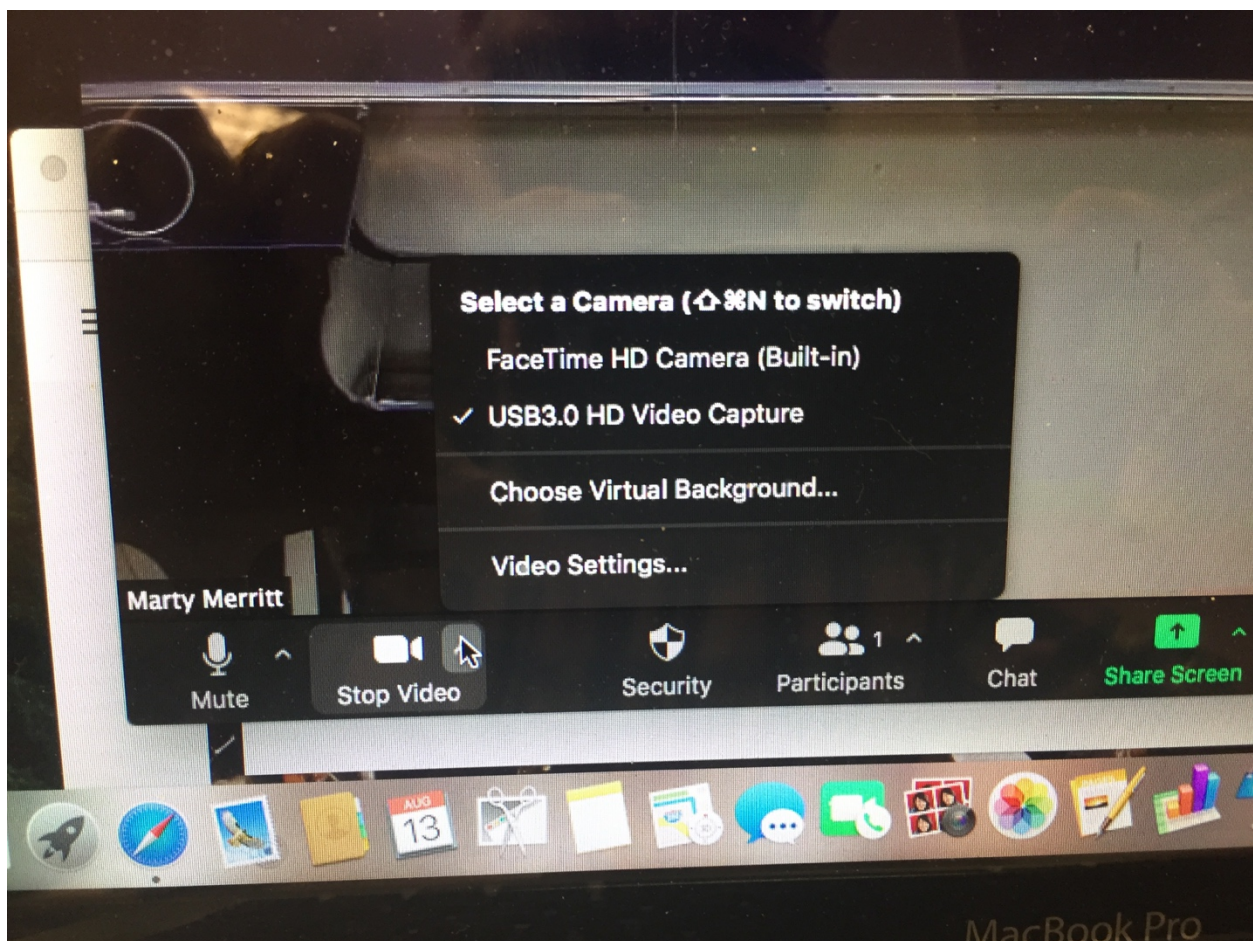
Select a Camera (⇧⌘N to switch)
FaceTime HD Camera (Built-in)
✓ USB3.0 HD Video Capture
Choose Virtual Background...
Video Settings...

Marty Merritt

Mute
Stop Video
Security
Participants 1
Chat
Share Screen

AUG
13

MacBook Pro